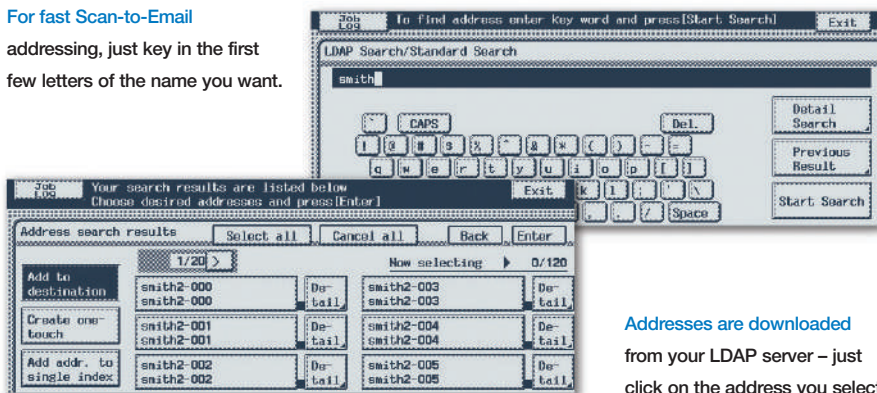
For fast Scan-to-Email addressing, just key in the first few letters of the name you want.

Job Log
To find address enter key word and press[Start Search]
Exit
LDAP Search/Standard Search
smith
CAPS
Del.
Detail Search
Previous Result
Start Search
Space

Job Log
Your search results are listed below
Choose desired addresses and press[Enter]
Exit
Address search results
Select all
Cancel all
Back
Enter
1/20
Now selecting
0/120
Add to destination
Create one-touch
Add addr. to single index
smith2-000
smith2-000
Detail
smith2-003
smith2-003
Detail
smith2-001
smith2-001
Detail
smith2-004
smith2-004
Detail
smith2-002
smith2-002
Detail
smith2-005
smith2-005
Detail

Addresses are downloaded from your LDAP server – just click on the address you select